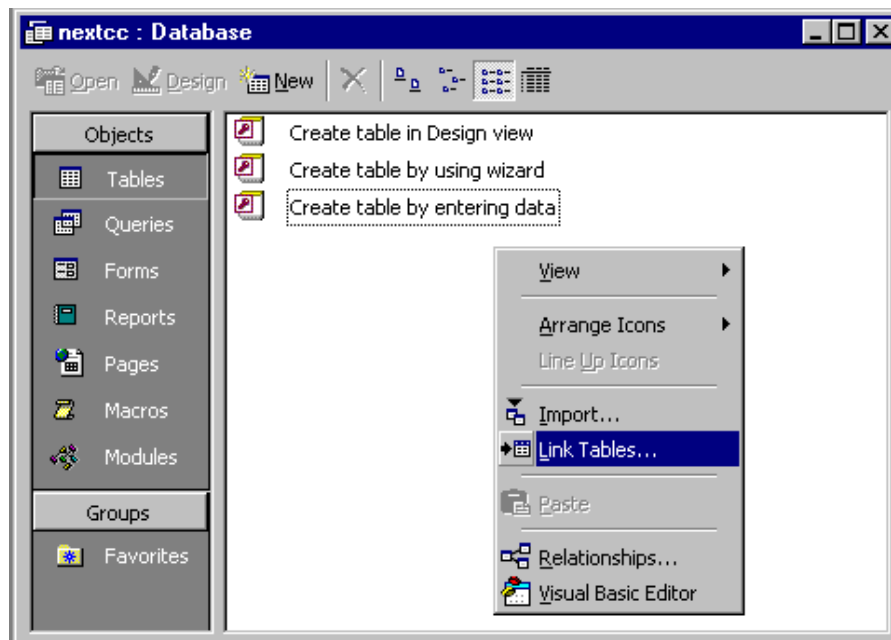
nextcc : Database

Open Design New

Objects

Tables

Queries

Forms

Reports

Pages

Macros

Modules

Groups

Favorites

Create table in Design view

Create table by using wizard

Create table by entering data

View

Arrange Icons

Line Up Icons

Import...

Link Tables...

Paste

Relationships...

Visual Basic Editor